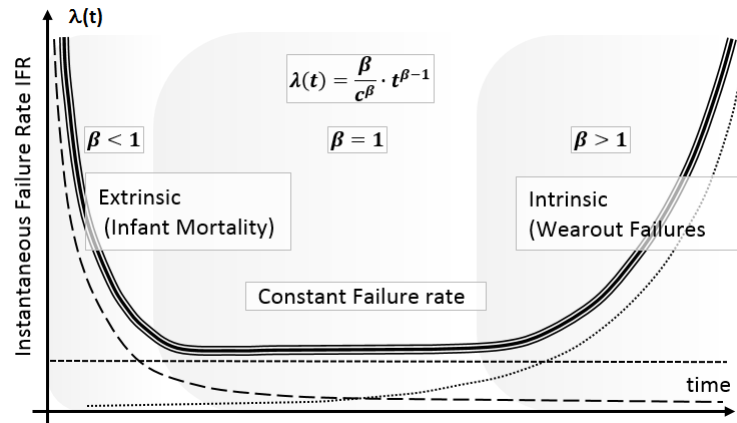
λ(t)

$\lambda(t) = \frac{\beta}{c^{\beta}} \cdot t^{\beta-1}$

$\beta < 1$

$\beta = 1$

$\beta > 1$

Extrinsic (Infant Mortality)

Intrinsic (Wearout Failures

Constant Failure rate

Instantaneous Failure Rate IFR

time